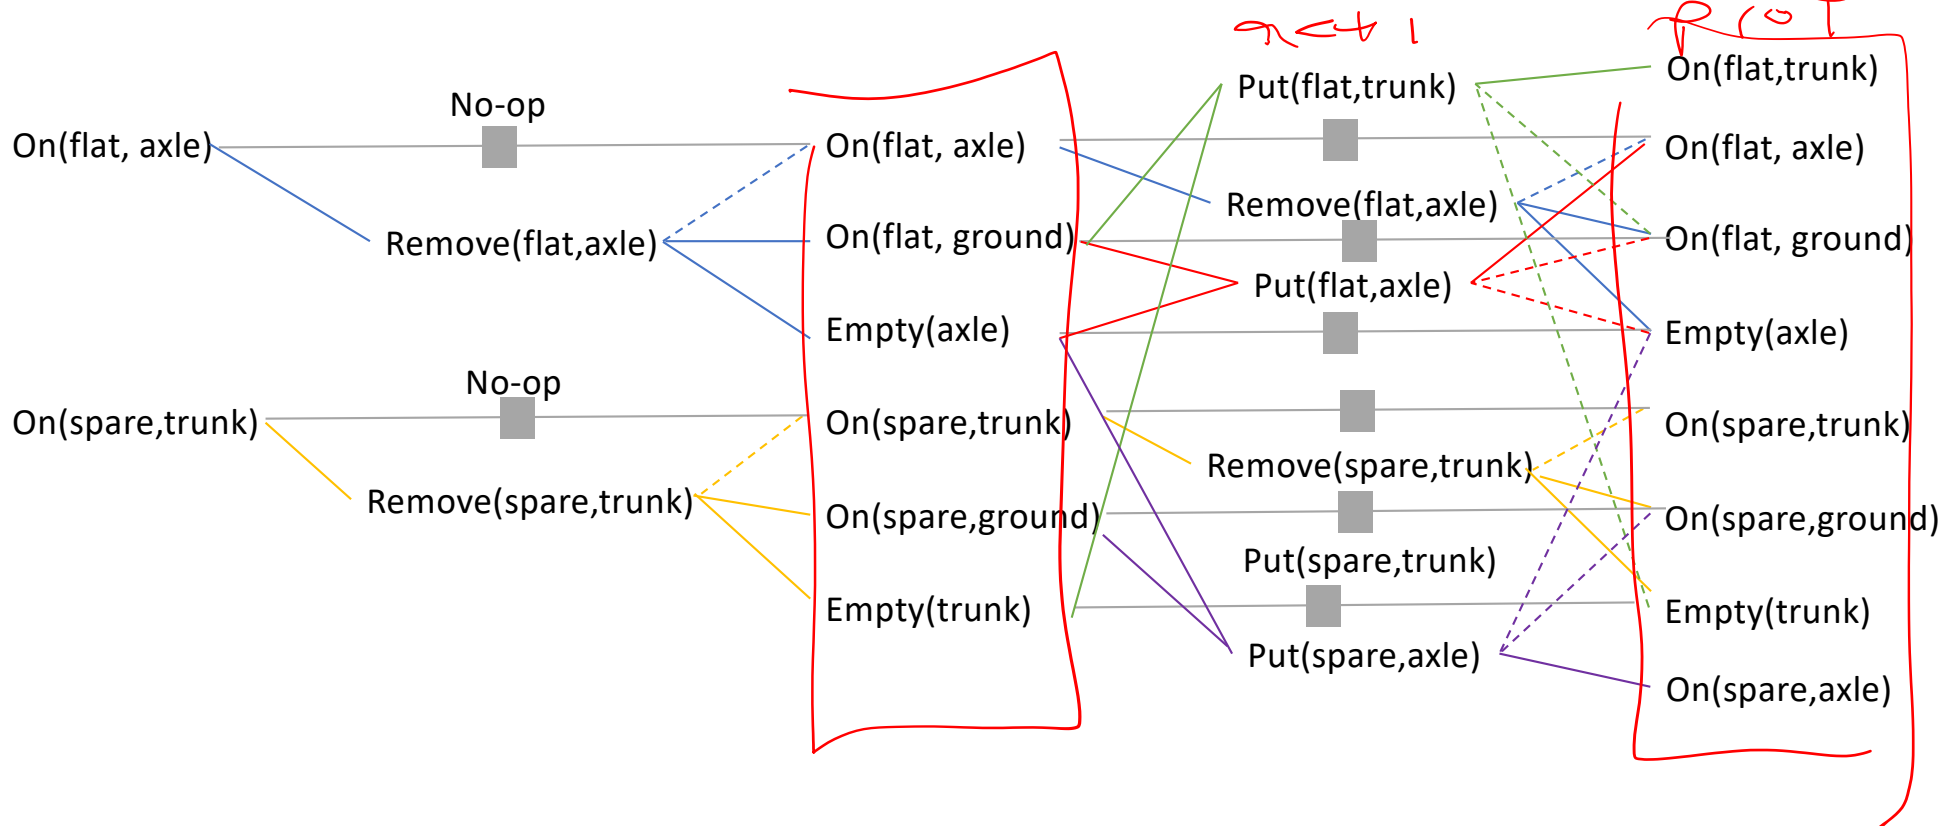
On(flat, axle)

No-op

Remove(flat,axle)

On(spare,trunk)

No-op

Remove(spare,trunk)

On(flat, axle)
On(flat, ground)
Empty(axle)
On(spare,trunk)
On(spare,ground)
Empty(trunk)

act 1

Put(flat,trunk)
Remove(flat,axle)
Put(flat,axle)
Remove(spare,trunk)
Put(spare,trunk)
Put(spare,axle)

R(o)

On(flat,trunk)
On(flat, axle)
On(flat, ground)
Empty(axle)
On(spare,trunk)
On(spare,ground)
Empty(trunk)
On(spare,axle)